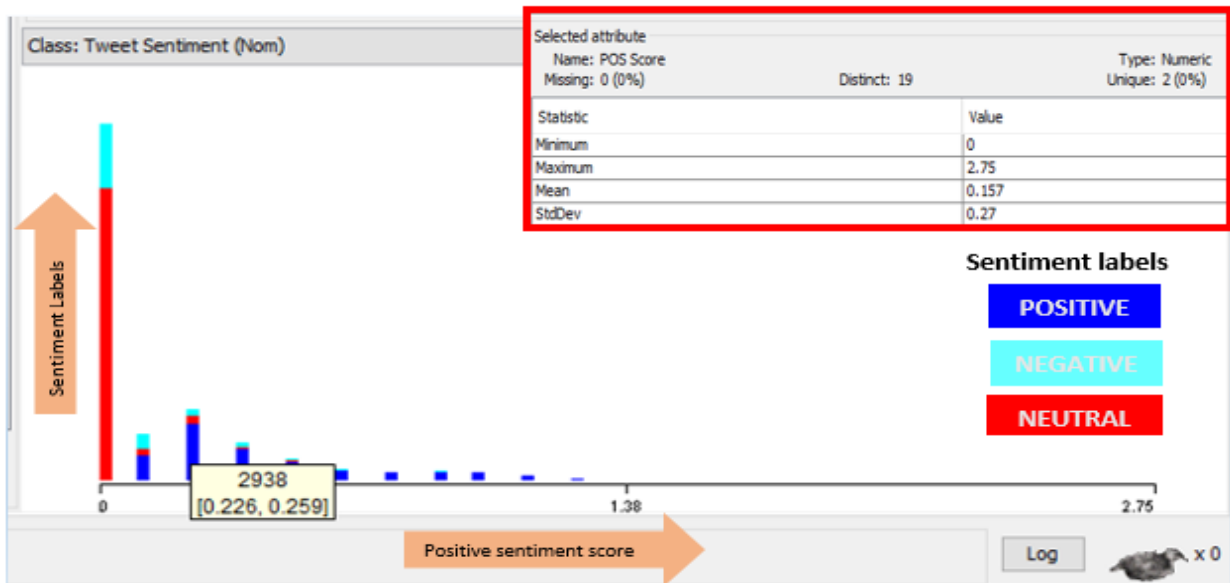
Class: Tweet Sentiment (Nom)

Selected attribute
Name: POS Score
Type: Numeric
Missing: 0 (0%)
Distinct: 19
Unique: 2 (0%)

| Statistic | Value |
|---|---|
| Minimum | 0 |
| Maximum | 2.75 |
| Mean | 0.157 |
| StdDev | 0.27 |

Sentiment labels
POSITIVE
NEGATIVE
NEUTRAL

Sentiment Labels

2938
[0.226, 0.259]

0
1.38
2.75

Positive sentiment score

Log
x 0